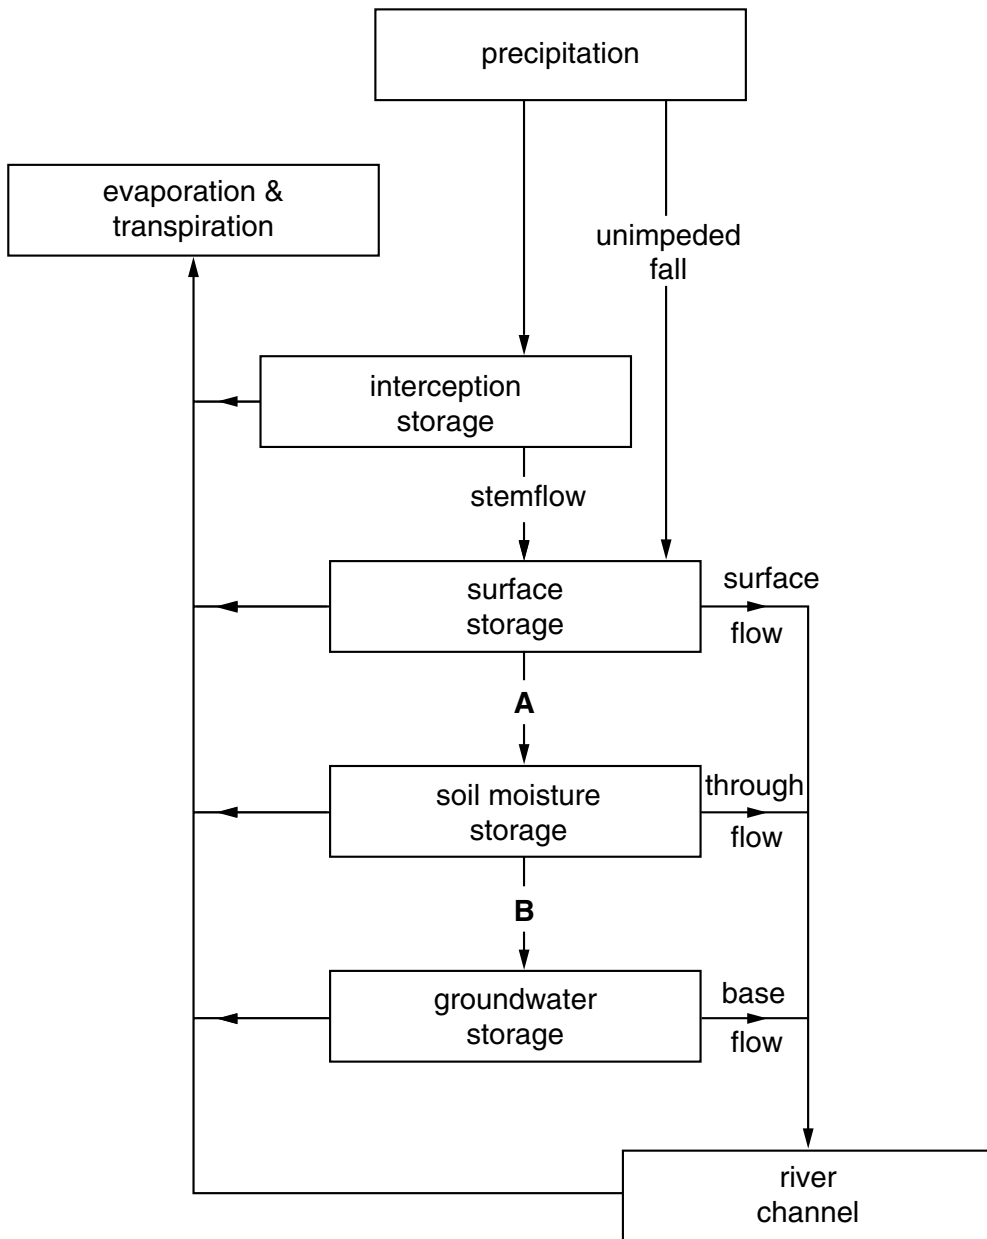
precipitation

evaporation & transpiration

unimpeded fall

interception storage

stemflow

surface storage

surface flow

A

soil moisture storage

through flow

B

groundwater storage

base flow

river channel